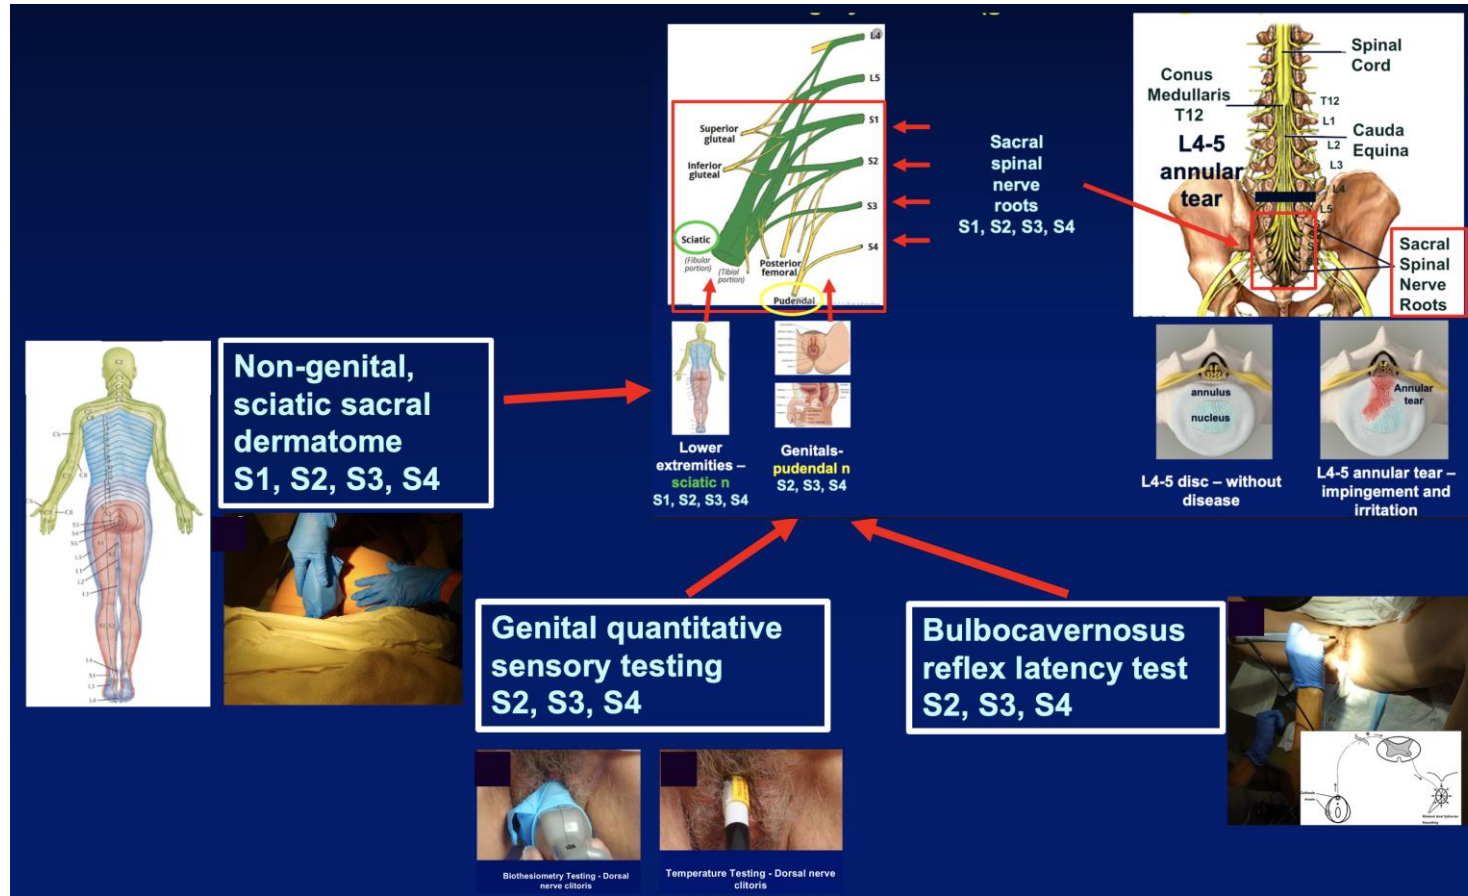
L4
L5
Superior gluteal
Inferior gluteal
S1
S2
S3
S4
Sciatic
(Fibular portion)
(Tibial portion)
Posterior femoral
Pudendal

Sacral spinal nerve roots
S1, S2, S3, S4

Spinal Cord
Conus Medullaris
T12
T12
L1
L2
L3
L4
L5
Cauda Equina
L4-5 annular tear
Sacral Spinal Nerve Roots

Non-genital, sciatic sacral dermatome
S1, S2, S3, S4

Lower extremities – sciatic n
S1, S2, S3, S4

Genitals- pudendal n
S2, S3, S4

annulus
nucleus
L4-5 disc – without disease

Annular tear
L4-5 annular tear – impingement and irritation

Genital quantitative sensory testing
S2, S3, S4

Bulbocavernosus reflex latency test
S2, S3, S4

Biothesiometry Testing - Dorsal nerve clitoris

Temperature Testing - Dorsal nerve clitoris